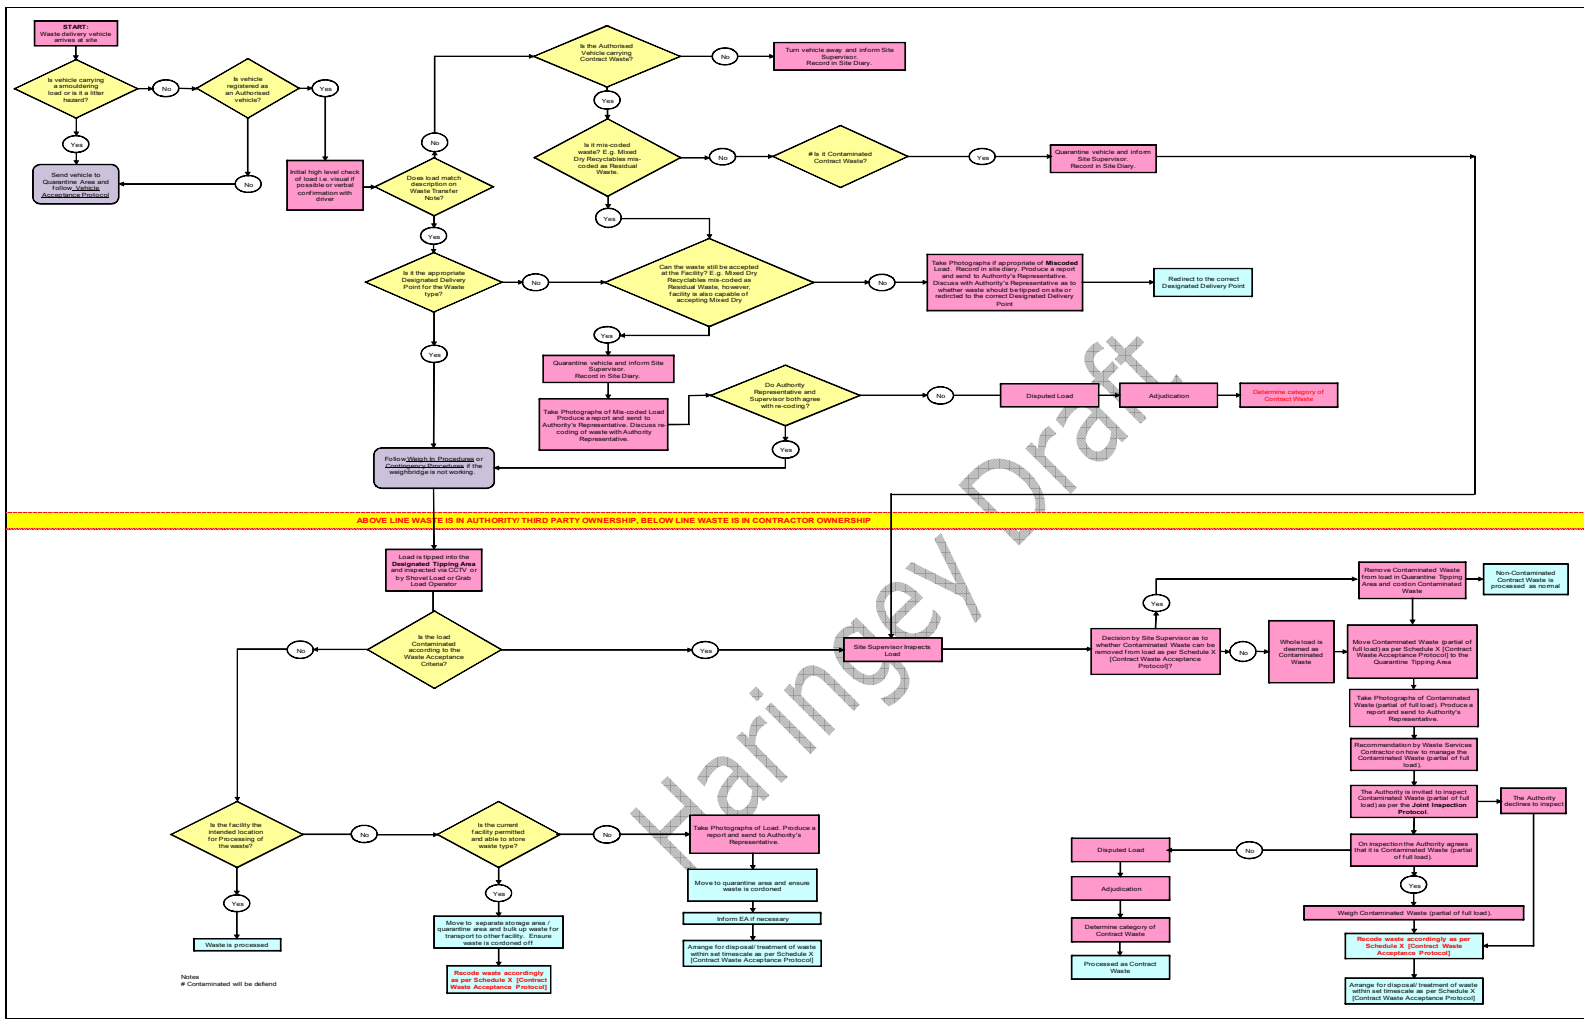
START:
Waste delivery vehicle arrives at site

Is vehicle carrying a smouldering load or is it a litter hazard?

No

Is vehicle registered as an Authorised vehicle?

Yes

Yes

Send vehicle to Quarantine Area and follow Vehicle Acceptance Protocol

No

Initial high level check of load i.e. visual if possible or verbal confirmation with driver

Does load match description on Waste Transfer Note?

No

Is the Authorised Vehicle carrying Contract Waste?

No

Turn vehicle away and inform Site Supervisor. Record in Site Diary.

Yes

Is it mis-coded waste? E.g. Mixed Dry Recyclables mis-coded as Residual Waste.

No

# Is it Contaminated Contract Waste?

Yes

Quarantine vehicle and inform Site Supervisor. Record in Site Diary.

Yes

Yes

Is it the appropriate Designated Delivery Point for the Waste type?

No

Can the waste still be accepted at the Facility? E.g. Mixed Dry Recyclables mis-coded as Residual Waste, however, facility is also capable of accepting Mixed Dry

No

Take Photographs if appropriate of Miscoded Load. Record in site diary. Produce a report and send to Authority's Representative. Discuss with Authority's Representative as to whether waste should be tipped on site or redirected to the correct Designated Delivery Point

Redirect to the correct Designated Delivery Point

Yes

Yes

Quarantine vehicle and inform Site Supervisor. Record in Site Diary.

Take Photographs of Mis-coded Load Produce a report and send to Authority's Representative. Discuss re-coding of waste with Authority Representative.

Do Authority Representative and Supervisor both agree with re-coding?

No

Disputed Load

Adjudication

Determine category of Contract Waste

Yes

Follow Weigh In Procedures or Contingency Procedures if the weighbridge is not working.

ABOVE LINE WASTE IS IN AUTHORITY/ THIRD PARTY OWNERSHIP, BELOW LINE WASTE IS IN CONTRACTOR OWNERSHIP

Haringey Draft

Load is tipped into the Designated Tipping Area and inspected via CCTV or by Shovel Load or Grab Load Operator

Is the load Contaminated according to the Waste Acceptance Criteria?

No

Yes

Site Supervisor Inspects Load

Decision by Site Supervisor as to whether Contaminated Waste can be removed from load as per Schedule X [Contract Waste Acceptance Protocol]?

Yes

Remove Contaminated Waste from load in Quarantine Tipping Area and cordon Contaminated Waste

Non-Contaminated Contract Waste is processed as normal

No

Whole load is deemed as Contaminated Waste

Move Contaminated Waste (partial of full load) as per Schedule X [Contract Waste Acceptance Protocol] to the Quarantine Tipping Area

Take Photographs of Contaminated Waste (partial of full load). Produce a report and send to Authority's Representative.

Recommendation by Waste Services Contractor on how to manage the Contaminated Waste (partial of full load).

The Authority is invited to inspect Contaminated Waste (partial of full load) as per the Joint Inspection Protocol.

The Authority declines to inspect

On inspection the Authority agrees that it is Contaminated Waste (partial of full load).

No

Disputed Load

Adjudication

Determine category of Contract Waste

Processed as Contract Waste

Yes

Weigh Contaminated Waste (partial of full load).

Recode waste accordingly as per Schedule X [Contract Waste Acceptance Protocol]

Arrange for disposal/ treatment of waste within set timescale as per Schedule X [Contract Waste Acceptance Protocol]

Is the facility the intended location for Processing of the waste?

No

Is the current facility permitted and able to store waste type?

No

Take Photographs of Load. Produce a report and send to Authority's Representative.

Move to quarantine area and ensure waste is cordoned

Inform EA if necessary

Arrange for disposal/ treatment of waste within set timescale as per Schedule X [Contract Waste Acceptance Protocol]

Yes

Move to separate storage area / quarantine area and bulk up waste for transport to other facility. Ensure waste is cordoned off

Recode waste accordingly as per Schedule X [Contract Waste Acceptance Protocol]

Yes

Waste is processed

Notes
# Contaminated will be defiend